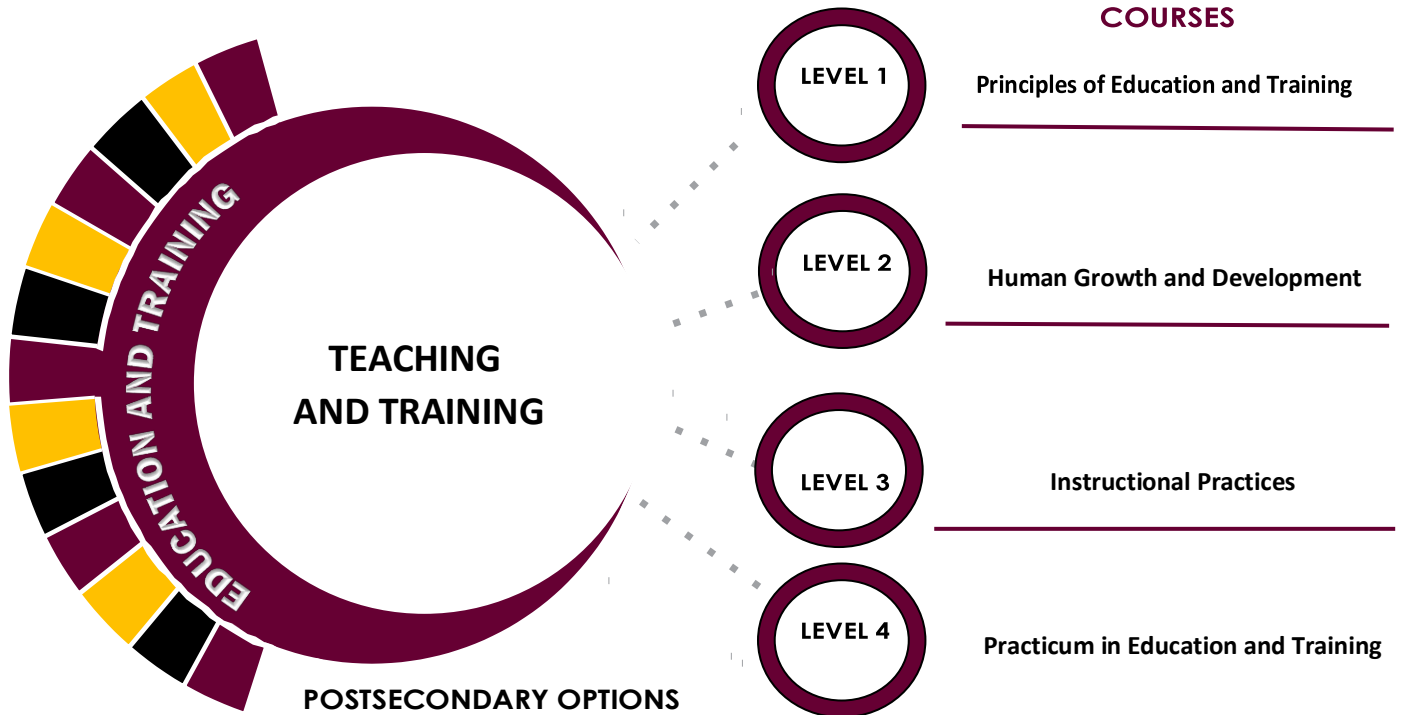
EDUCATION AND TRAINING

TEACHING AND TRAINING

COURSES

LEVEL 1
Principles of Education and Training

LEVEL 2
Human Growth and Development

LEVEL 3
Instructional Practices

LEVEL 4
Practicum in Education and Training

POSTSECONDARY OPTIONS